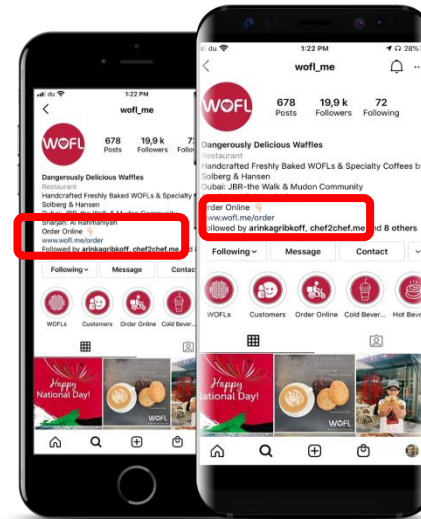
1:22 PM
wofl_me
WOFL
678 Posts
19,9 k Followers
7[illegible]
Dangerously Delicious Waffles
Restaurant
Handcrafted Freshly Baked WOFLs & Specialty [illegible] Solberg & Hansen
Dubai: JBR-the Walk & Mudon Community
Sharjah: Al Rahmaniyah
Order Online 👇
www.wofl.me/order
Followed by arinkagribkoff, chef2chef.me
Following
Message
Contact
WOFLs
Customers
Order Online
Cold Bever...
Happy National Day!
WOFL

1:22 PM
28%
wofl_me
WOFL
678 Posts
19,9 k Followers
72 Following
Dangerously Delicious Waffles
Restaurant
Handcrafted Freshly Baked WOFLs & Specialty Coffees b Solberg & Hansen
Dubai: JBR-the Walk & Mudon Community
Order Online 👇
www.wofl.me/order
Followed by arinkagribkoff, chef2chef.me and 8 others
Following
Message
Contact
WOFLs
Customers
Order Online
Cold Bever...
Hot Beve
Happy National Day!
WOFL